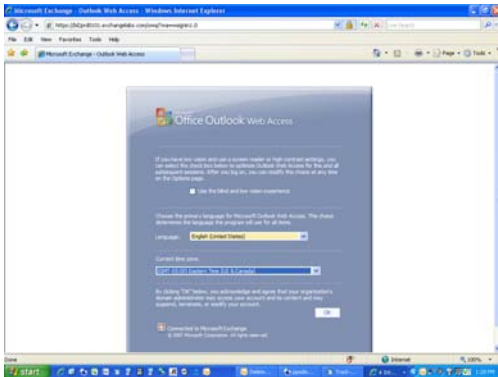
Microsoft Exchange - Outlook Web Access - Windows Internet Explorer

https://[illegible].exchangelabs.com/owa/?ae=owaoptions

File Edit View Favorites Tools Help

Microsoft Exchange - Outlook Web Access

Page Tools

Microsoft Office Outlook Web Access

If you have low vision and use a screen reader or high contrast settings, you can select the check box below to optimize Outlook Web Access for this and all subsequent sessions. After you log on, you can modify this choice at any time on the Options page.

Use the blind and low vision experience

Choose the primary language for Microsoft Outlook Web Access. The choice determines the language the program will use for all items.

Language: English (United States)

Current time zone:

(GMT-05:00) Eastern Time (US & Canada)

By clicking "OK" below, you acknowledge and agree that your organization's domain administrator may access your account and its content and may suspend, terminate, or modify your account.

OK

Connected to Microsoft Exchange
© 2007 Microsoft Corporation. All rights reserved.

Done

Internet

100%

start

1:29 PM